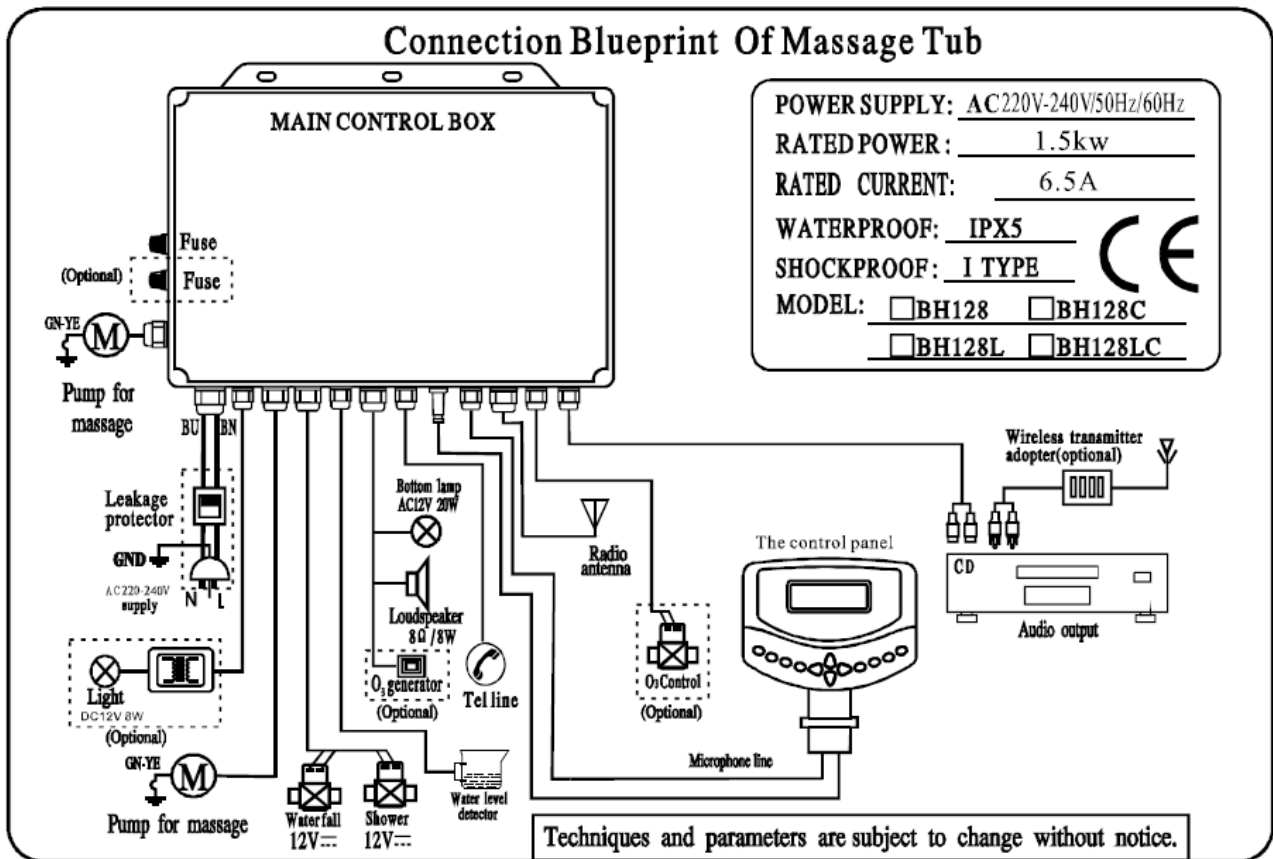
Connection Blueprint Of Massage Tub

MAIN CONTROL BOX

| POWER SUPPLY: | AC220V-240V/50Hz/60Hz |
|---|---|
| RATED POWER: | 1.5kw |
| RATED CURRENT: | 6.5A |
| WATERPROOF: | IPX5 |
| SHOCKPROOF: | I TYPE |
| MODEL: | ☐BH128 ☐BH128C ☐BH128L ☐BH128LC |

CE

Fuse
(Optional) Fuse

GN-YE
M
Pump for massage

BU BN

Leakage protector
GND
AC220-240V supply
N L

Light
DC12V 8W
(Optional)

GN-YE
M
Pump for massage

Bottom lamp AC12V 20W

Loudspeaker 8Ω/8W

$O_3$ generator
(Optional)

Tel line

Radio antenna

$O_3$Control
(Optional)

The control panel

Microphone line

Water fall 12V⎓

Shower 12V⎓

Water level detector

Wireless tranamitter adopter(optional)

CD

Audio output

Techniques and parameters are subject to change without notice.